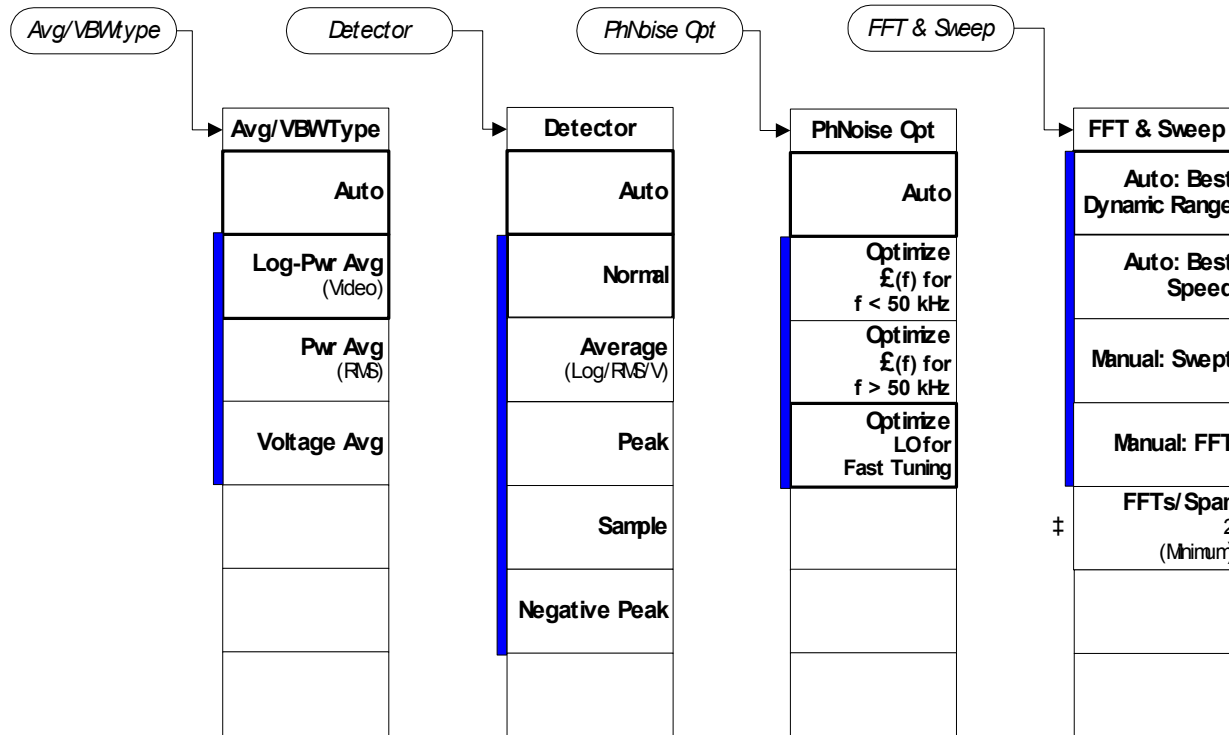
Avg/VBWtype

Avg/VBWType

Auto

Log-Pwr Avg (Video)

Pwr Avg (RMS)

Voltage Avg

Detector

Detector

Auto

Normal

Average (Log/RMS/V)

Peak

Sample

Negative Peak

PhNoise Opt

PhNoise Opt

Auto

Optimize £(f) for f < 50 kHz

Optimize £(f) for f > 50 kHz

Optimize LO for Fast Tuning

FFT & Sweep

FFT & Sweep

Auto: Best Dynamic Range

Auto: Best Speed

Manual: Swept

Manual: FFT

‡ FFTs/Span 2 (Minimum)